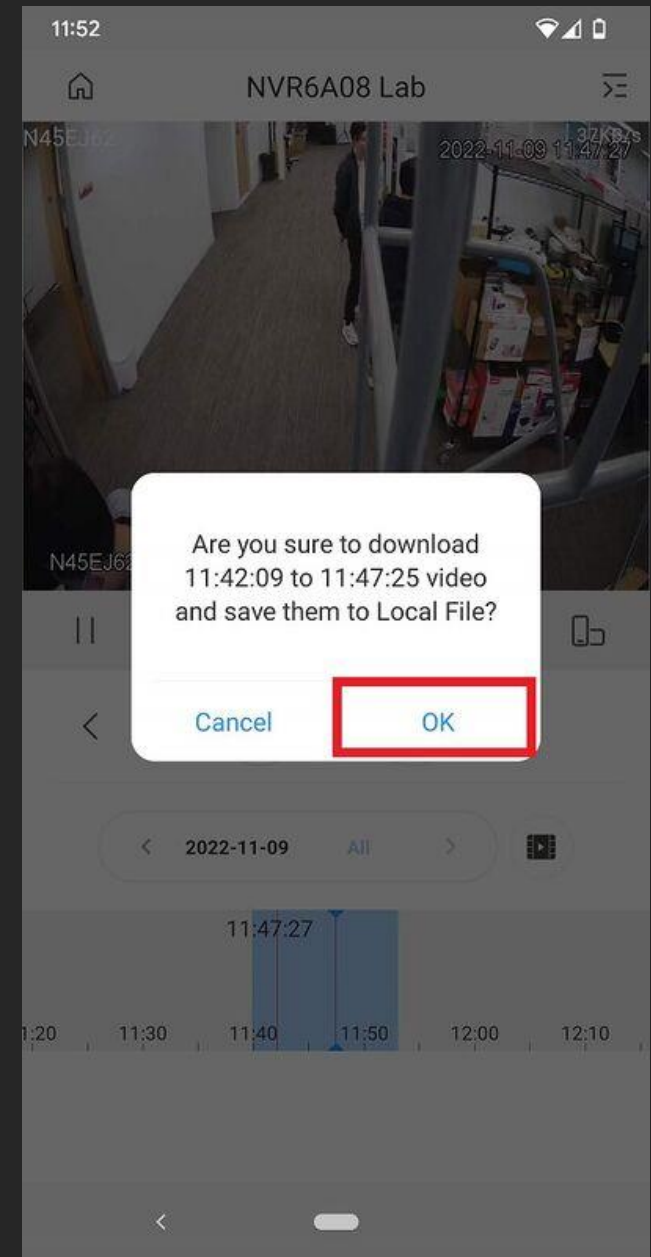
11:52

NVR6A08 Lab

N45EJ62

37KB/s

2022-11-09 11:47:27

N45EJ62

Are you sure to download 11:42:09 to 11:47:25 video and save them to Local File?

Cancel

OK

2022-11-09

All

11:47:27

1:20

11:30

11:40

11:50

12:00

12:10